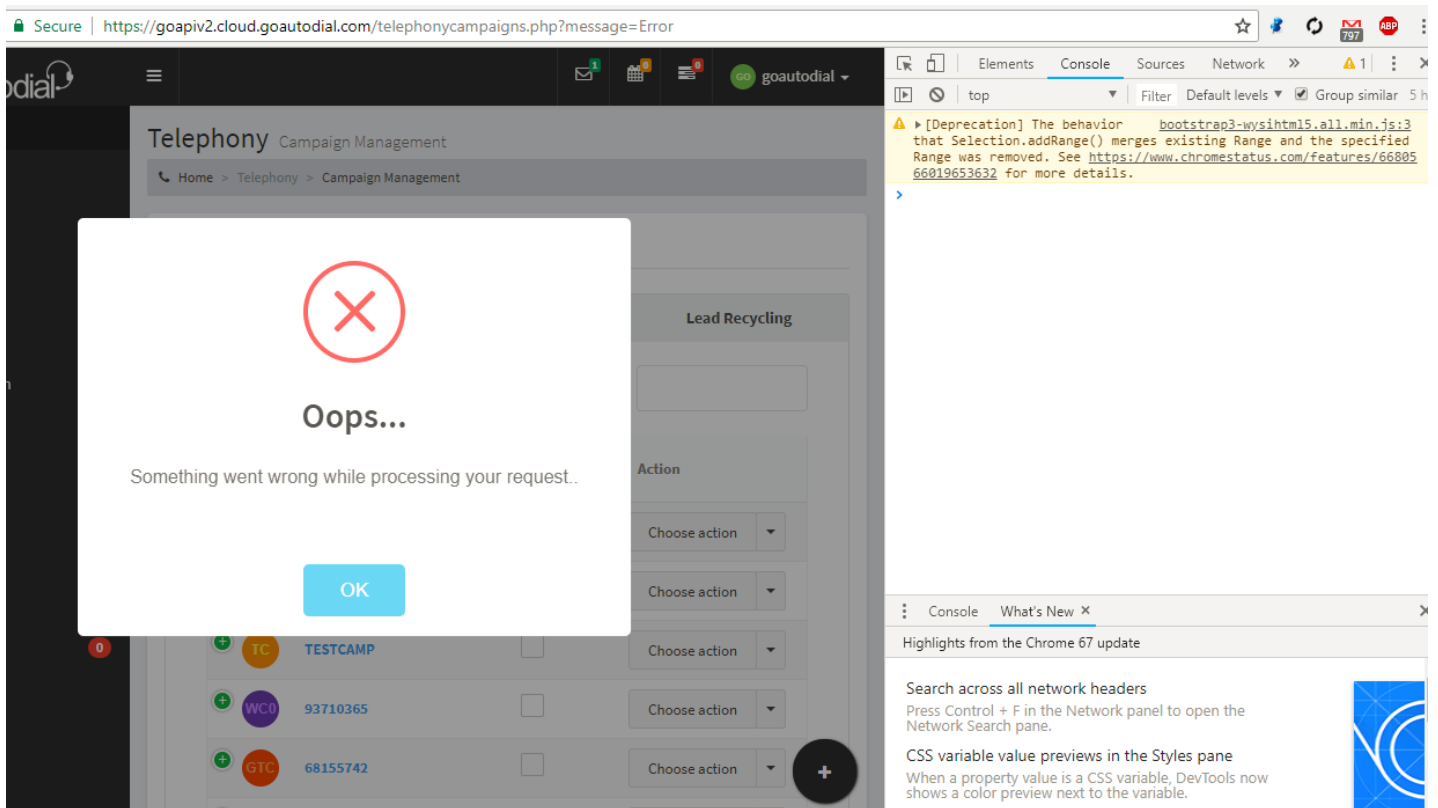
Secure | https://goapiv2.cloud.goautodial.com/telephonycampaigns.php?message=Error

797

odial

1 0 0

GO goautodial

Telephony Campaign Management

Home > Telephony > Campaign Management

Lead Recycling

Action

Oops...

Something went wrong while processing your request..

OK

Choose action

Choose action

0

TC TESTCAMP Choose action

WC0 93710365 Choose action

GTC 68155742 Choose action

+

Elements Console Sources Network » 1

top Filter Default levels Group similar 5 h

[Deprecation] The behavior that Selection.addRange() merges existing Range and the specified Range was removed. See https://www.chromestatus.com/features/6680566019653632 for more details. bootstrap3-wysihtml5.all.min.js:3

>

Console What's New ×

Highlights from the Chrome 67 update

Search across all network headers

Press Control + F in the Network panel to open the Network Search pane.

CSS variable value previews in the Styles pane

When a property value is a CSS variable, DevTools now shows a color preview next to the variable.